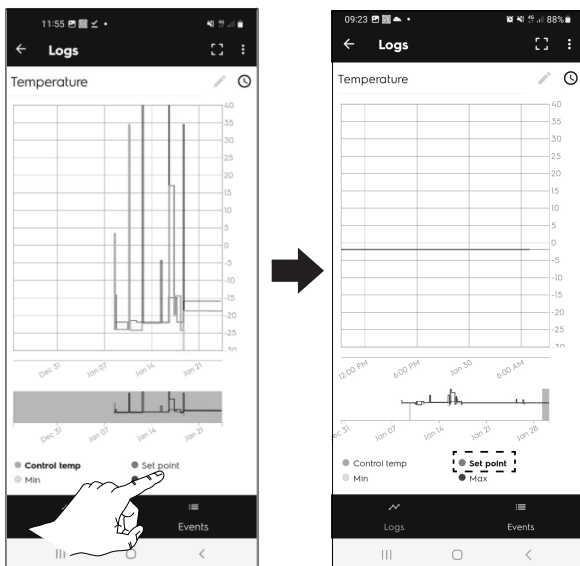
11:55

← Logs

Temperature

40
35
30
25
20
15
10
5
0
-5
-10
-15
-20
-25
-30

Dec 31
Jan 07
Jan 14
Jan 21

Dec 31
Jan 07
Jan 14
Jan 21

Control temp
Set point
Min

Events

09:23
88%

← Logs

Temperature

40
35
30
25
20
15
10
5
0
-5
-10
-15
-20
-25
-30

12:00 PM
6:00 PM
Jan 30
6:00 AM

Dec 31
Jan 07
Jan 14
Jan 21
Jan 28

Control temp
Set point
Min
Max

Logs
Events